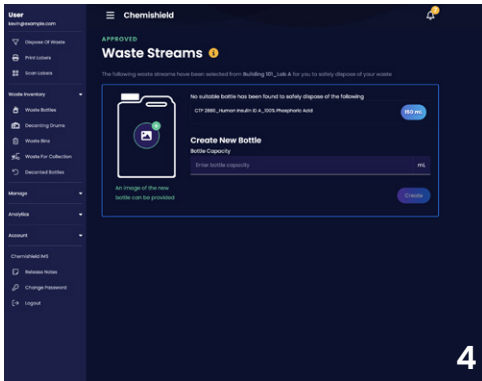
User
kevin@example.com

Dispose Of Waste

Print Labels

Scan Labels

Waste Inventory

Waste Bottles

Decanting Drums

Waste Bins

Waste For Collection

Decanted Bottles

Manage

Analytics

Account

Chemishield WS

Release Notes

Change Password

Logout

Chemishield

APPROVED

Waste Streams

The following waste streams have been selected from Building 101_Lab A for you to safely dispose of your waste

No suitable bottle has been found to safely dispose of the following

CTP 2880_Human Insulin ID A_100% Phosphoric Acid

150 mL

Create New Bottle

Bottle Capacity

Enter bottle capacity

mL

An image of the new bottle can be provided

Create

4